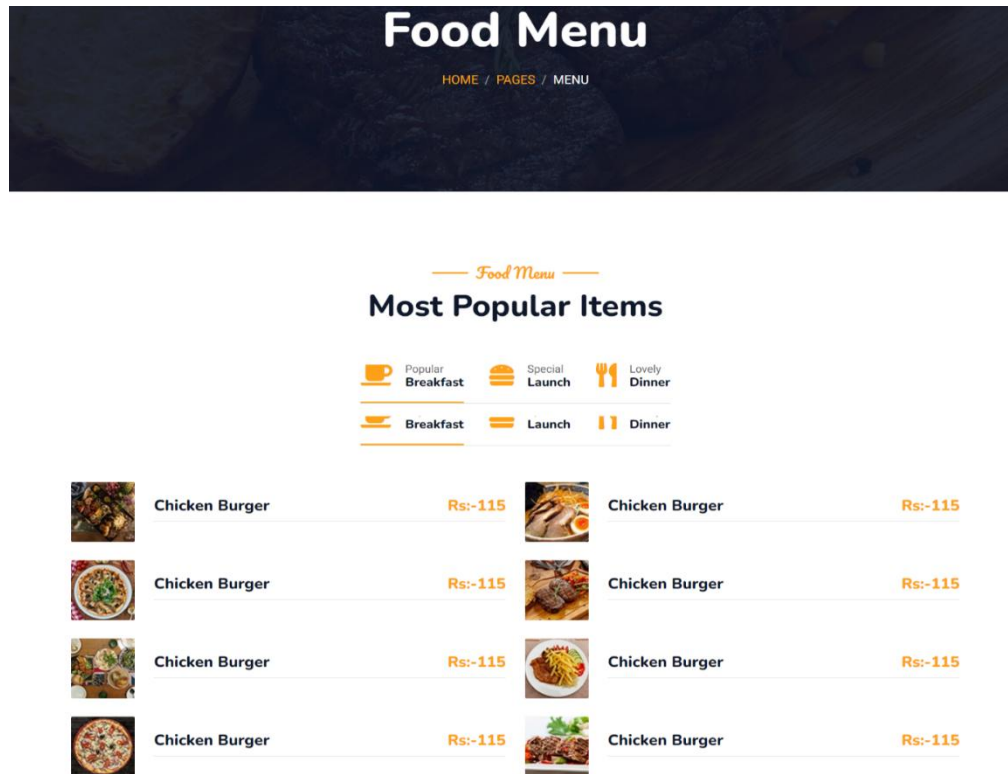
Food Menu

HOME / PAGES / MENU

Food Menu

Most Popular Items

Popular Breakfast

Special Launch

Lovely Dinner

Breakfast

Launch

Dinner

Chicken Burger Rs:-115

Chicken Burger Rs:-115

Chicken Burger Rs:-115

Chicken Burger Rs:-115

Chicken Burger Rs:-115

Chicken Burger Rs:-115

Chicken Burger Rs:-115

Chicken Burger Rs:-115